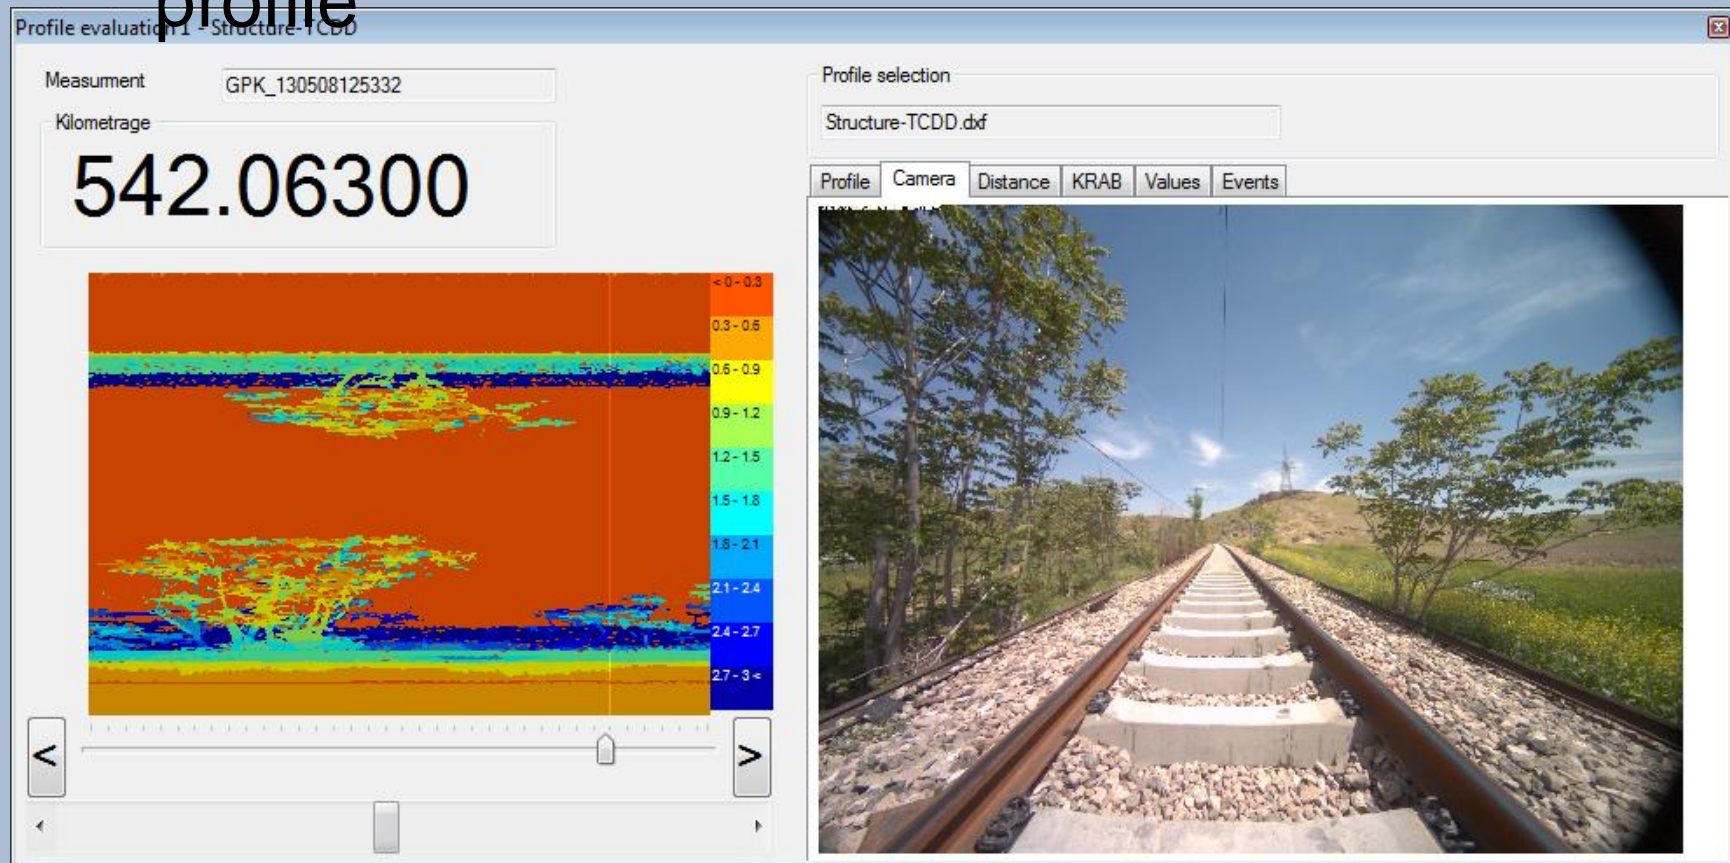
profile

Profile evaluation 1 - Structure-TCDD

Measurment GPK_130508125332

Kilometrage

542.06300

< 0 - 0.3
0.3 - 0.6
0.6 - 0.9
0.9 - 1.2
1.2 - 1.5
1.5 - 1.8
1.8 - 2.1
2.1 - 2.4
2.4 - 2.7
2.7 - 3 <

<

>

Profile selection

Structure-TCDD.dxf

Profile | Camera | Distance | KRAB | Values | Events